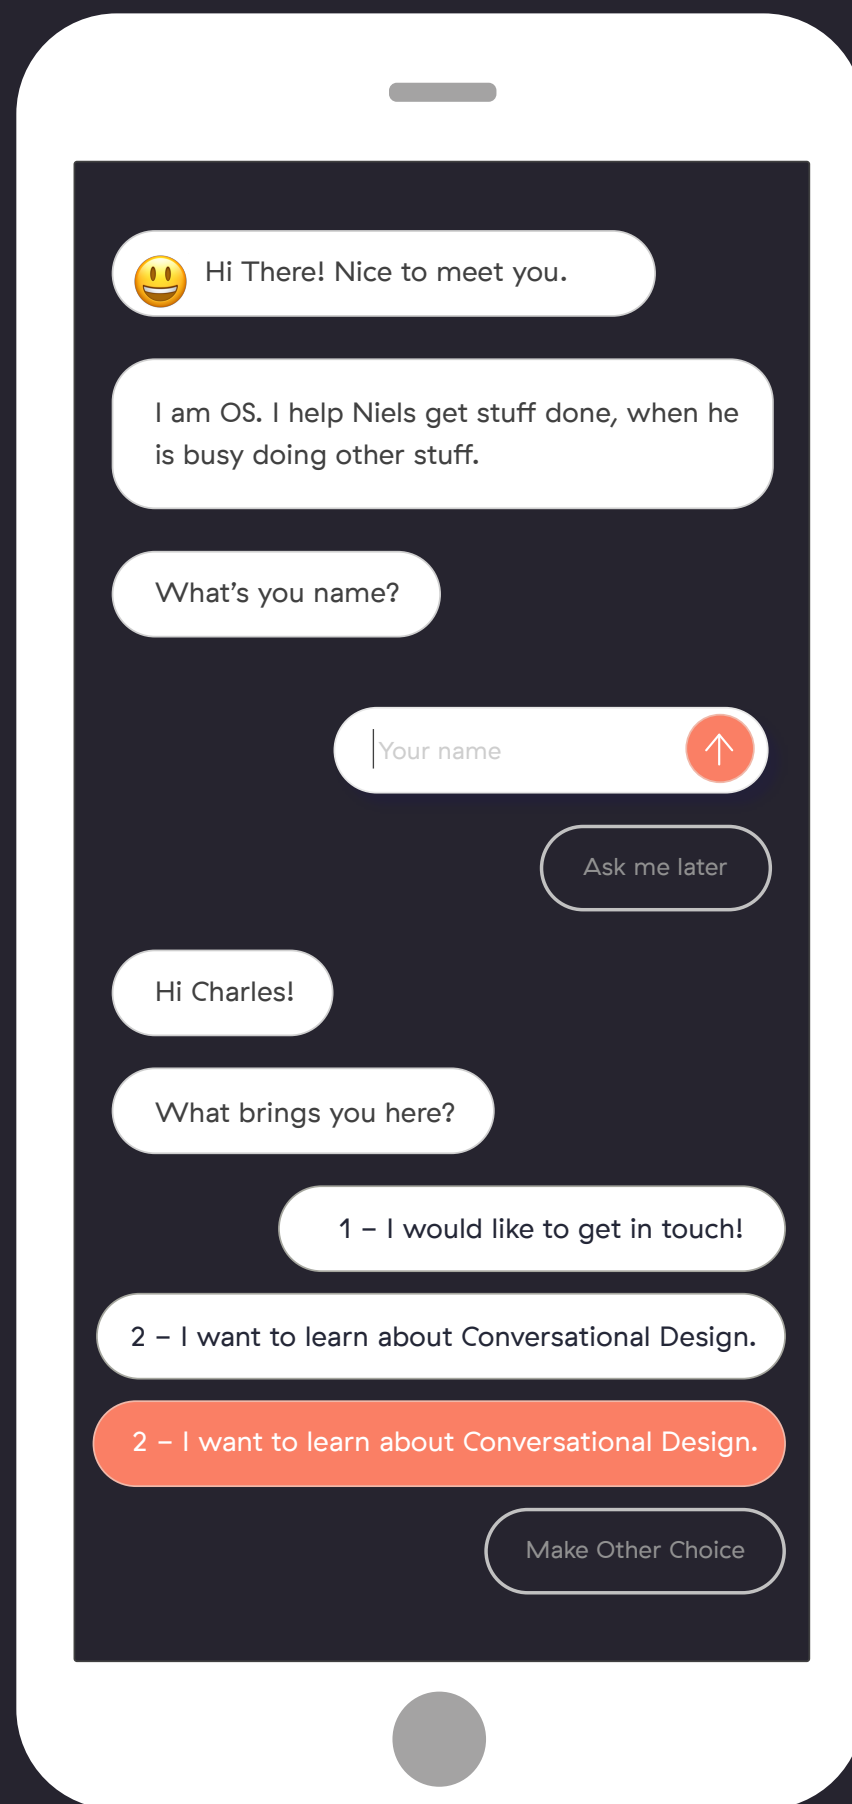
😃 Hi There! Nice to meet you.

I am OS. I help Niels get stuff done, when he is busy doing other stuff.

What’s you name?

Your name

Ask me later

Hi Charles!

What brings you here?

1 – I would like to get in touch!

2 – I want to learn about Conversational Design.

2 – I want to learn about Conversational Design.

Make Other Choice